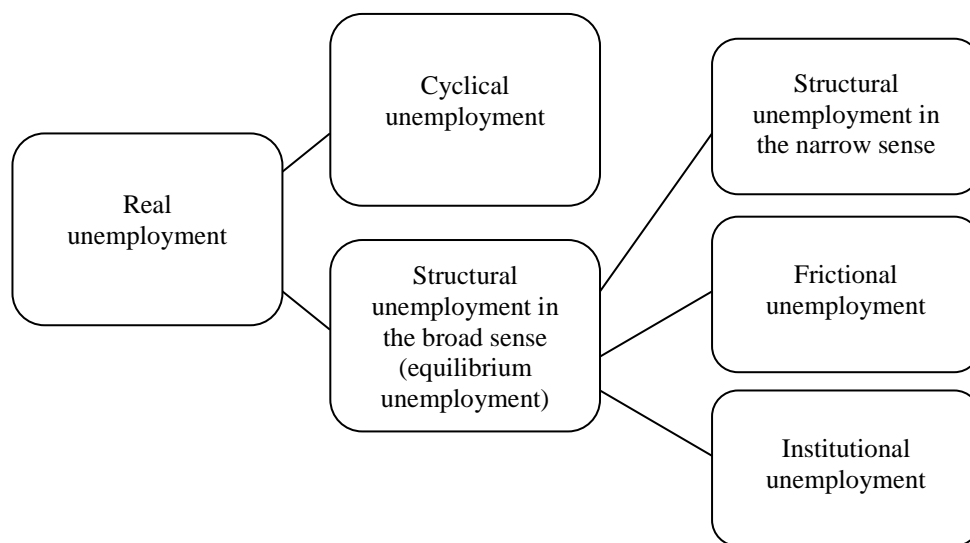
Real unemployment

Cyclical unemployment

Structural unemployment in the broad sense (equilibrium unemployment)

Structural unemployment in the narrow sense

Frictional unemployment

Institutional unemployment